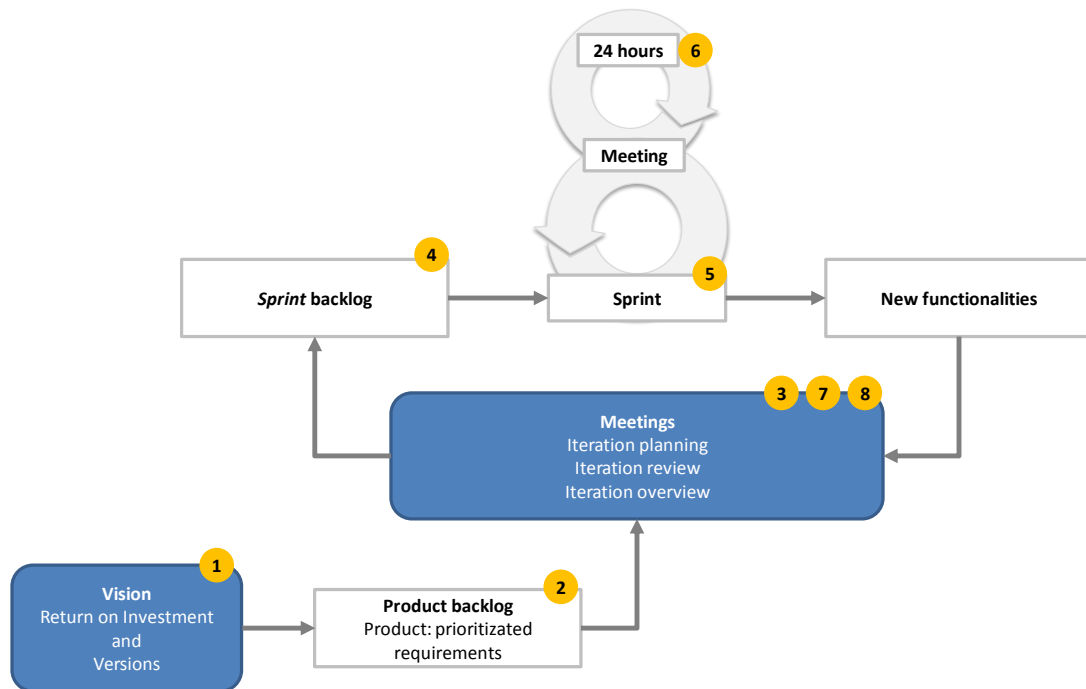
24 hours 6

Meeting

4
*Sprint* backlog

5
Sprint

New functionalities

3 7 8
Meetings
Iteration planning
Iteration review
Iteration overview

1
Vision
Return on Investment
and
Versions

2
Product backlog
Product: prioritizated requirements